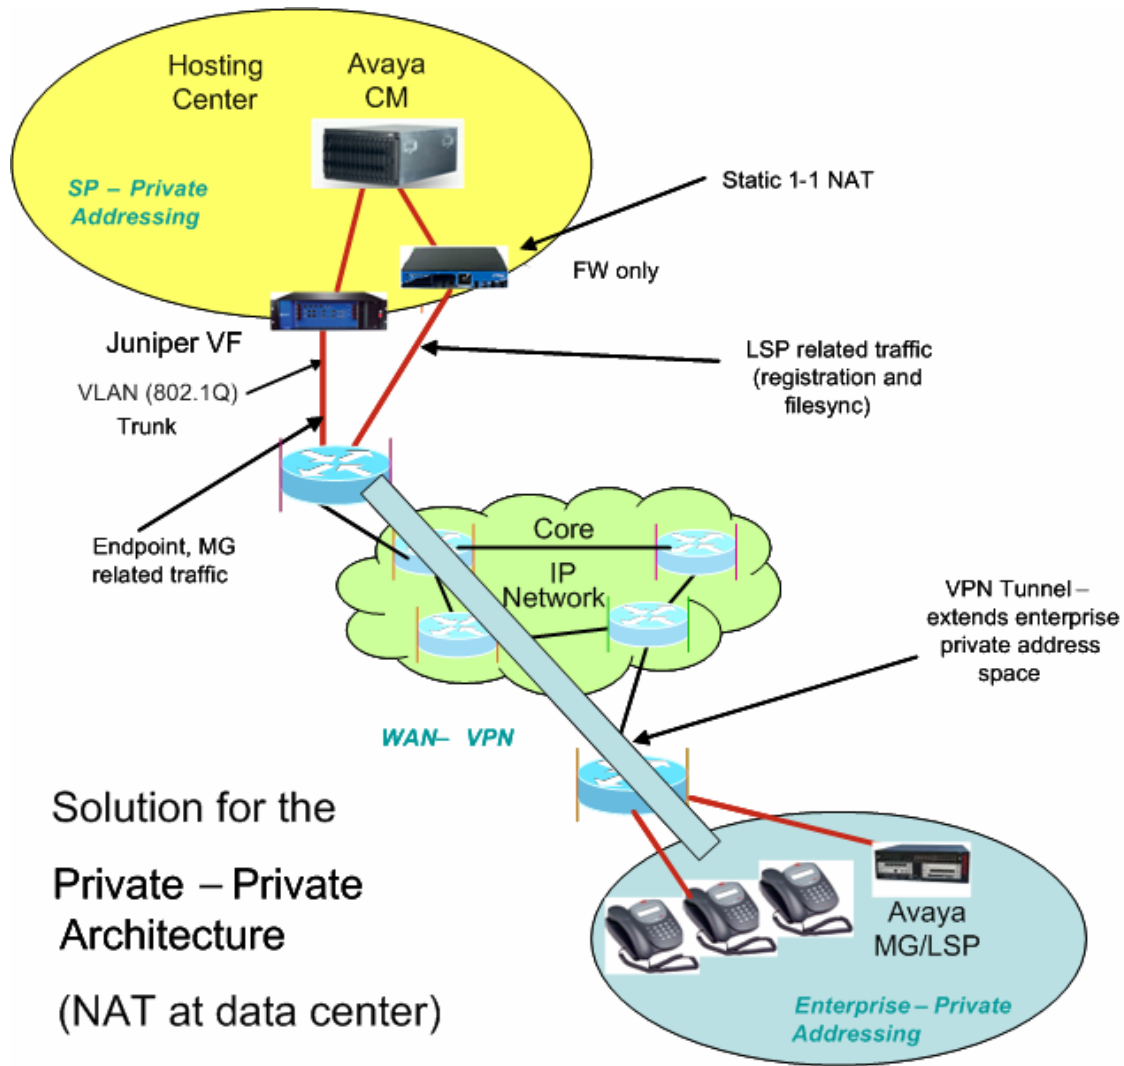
Hosting Center

Avaya CM

SP – Private Addressing

Static 1-1 NAT

FW only

Juniper VF

VLAN (802.1Q) Trunk

LSP related traffic (registration and filesync)

Endpoint, MG related traffic

Core IP Network

VPN Tunnel – extends enterprise private address space

WAN– VPN

Solution for the

Private – Private Architecture

(NAT at data center)

Avaya MG/LSP

Enterprise – Private Addressing